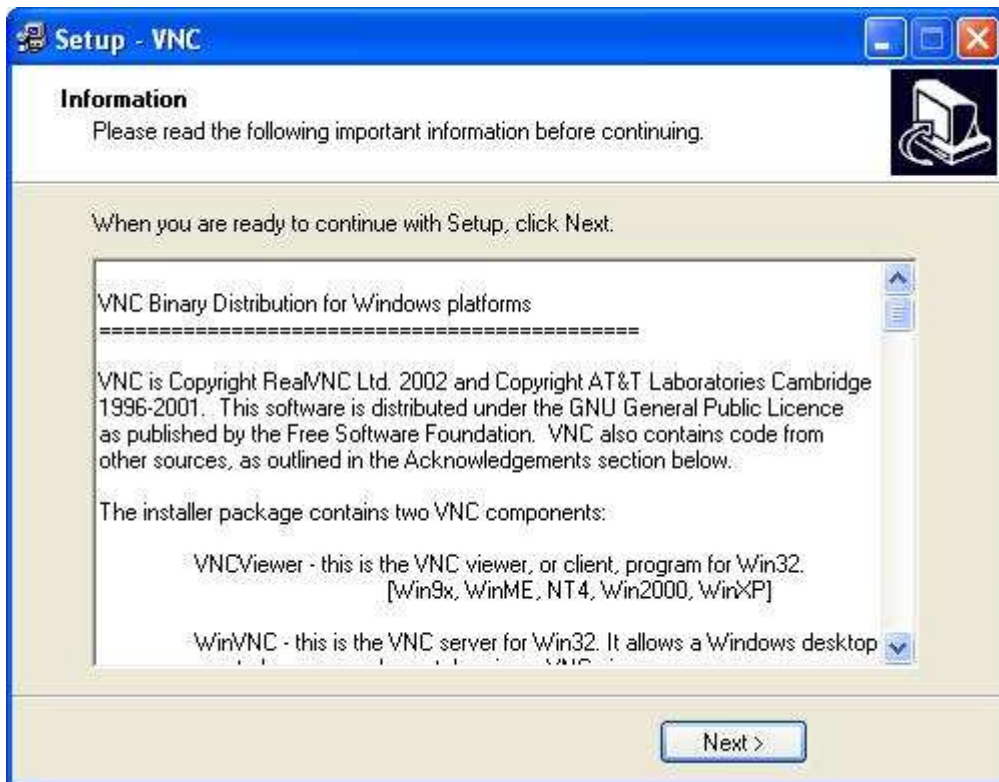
Setup - VNC

Information
Please read the following important information before continuing.

When you are ready to continue with Setup, click Next.

VNC Binary Distribution for Windows platforms
==============================================

VNC is Copyright RealVNC Ltd. 2002 and Copyright AT&T Laboratories Cambridge 1996-2001. This software is distributed under the GNU General Public Licence as published by the Free Software Foundation. VNC also contains code from other sources, as outlined in the Acknowledgements section below.

The installer package contains two VNC components:

VNCViewer - this is the VNC viewer, or client, program for Win32. [Win9x, WinME, NT4, Win2000, WinXP]

WinVNC - this is the VNC server for Win32. It allows a Windows desktop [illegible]

Next >